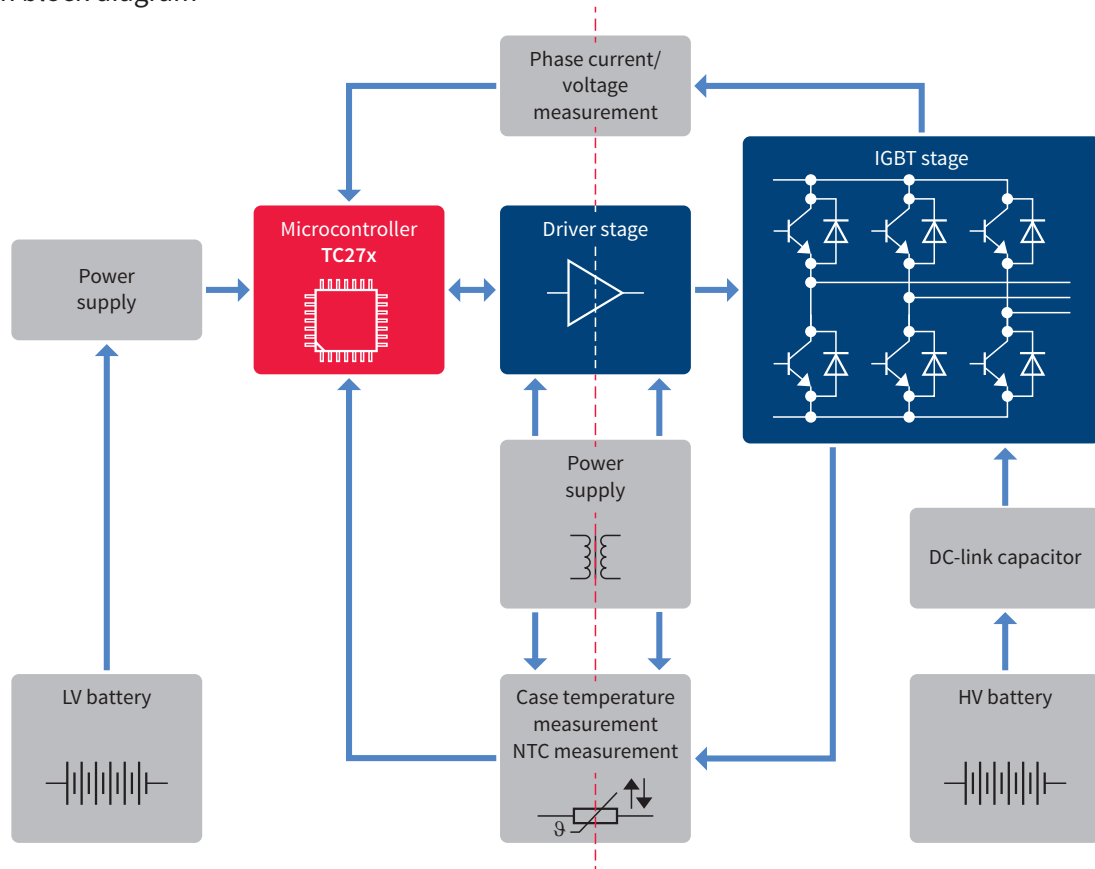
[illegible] block diagram

Phase current/ voltage measurement

IGBT stage

Microcontroller
TC27x

Driver stage

Power supply

Power supply

DC-link capacitor

LV battery

Case temperature measurement
NTC measurement

HV battery

ϑ